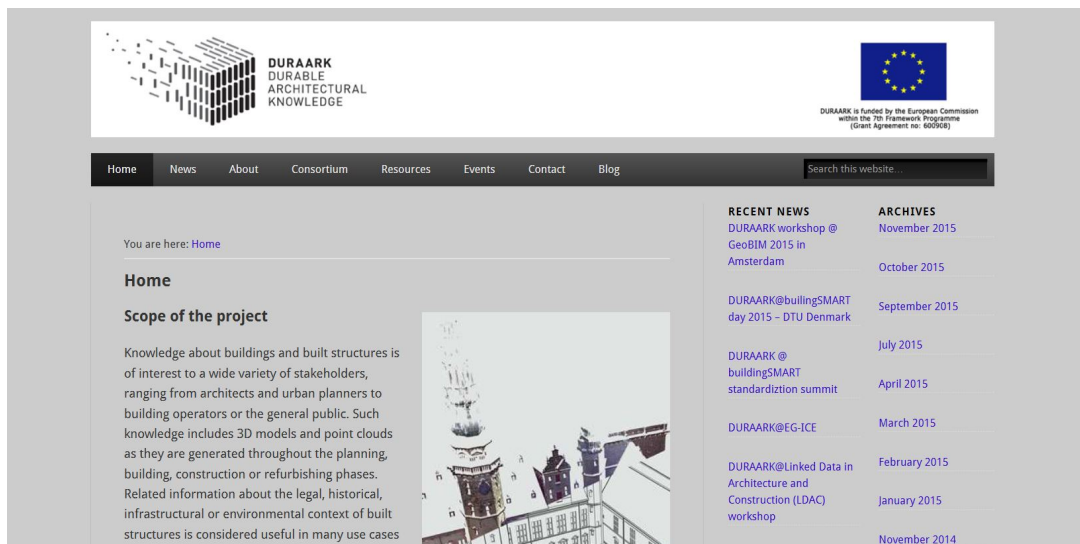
DURAARK
DURABLE
ARCHITECTURAL
KNOWLEDGE

DURAARK is funded by the European Commission within the 7th Framework Programme (Grant Agreement no: 600908)

Home News About Consortium Resources Events Contact Blog

Search this website...

You are here: Home

Home

Scope of the project

Knowledge about buildings and built structures is of interest to a wide variety of stakeholders, ranging from architects and urban planners to building operators or the general public. Such knowledge includes 3D models and point clouds as they are generated throughout the planning, building, construction or refurbishing phases. Related information about the legal, historical, infrastructural or environmental context of built structures is considered useful in many use cases

RECENT NEWS

DURAARK workshop @ GeoBIM 2015 in Amsterdam

DURAARK@builingSMART day 2015 – DTU Denmark

DURAARK @ buildingSMART standardiztion summit

DURAARK@EG-ICE

DURAARK@Linked Data in Architecture and Construction (LDAC) workshop

ARCHIVES

November 2015

October 2015

September 2015

July 2015

April 2015

March 2015

February 2015

January 2015

November 2014